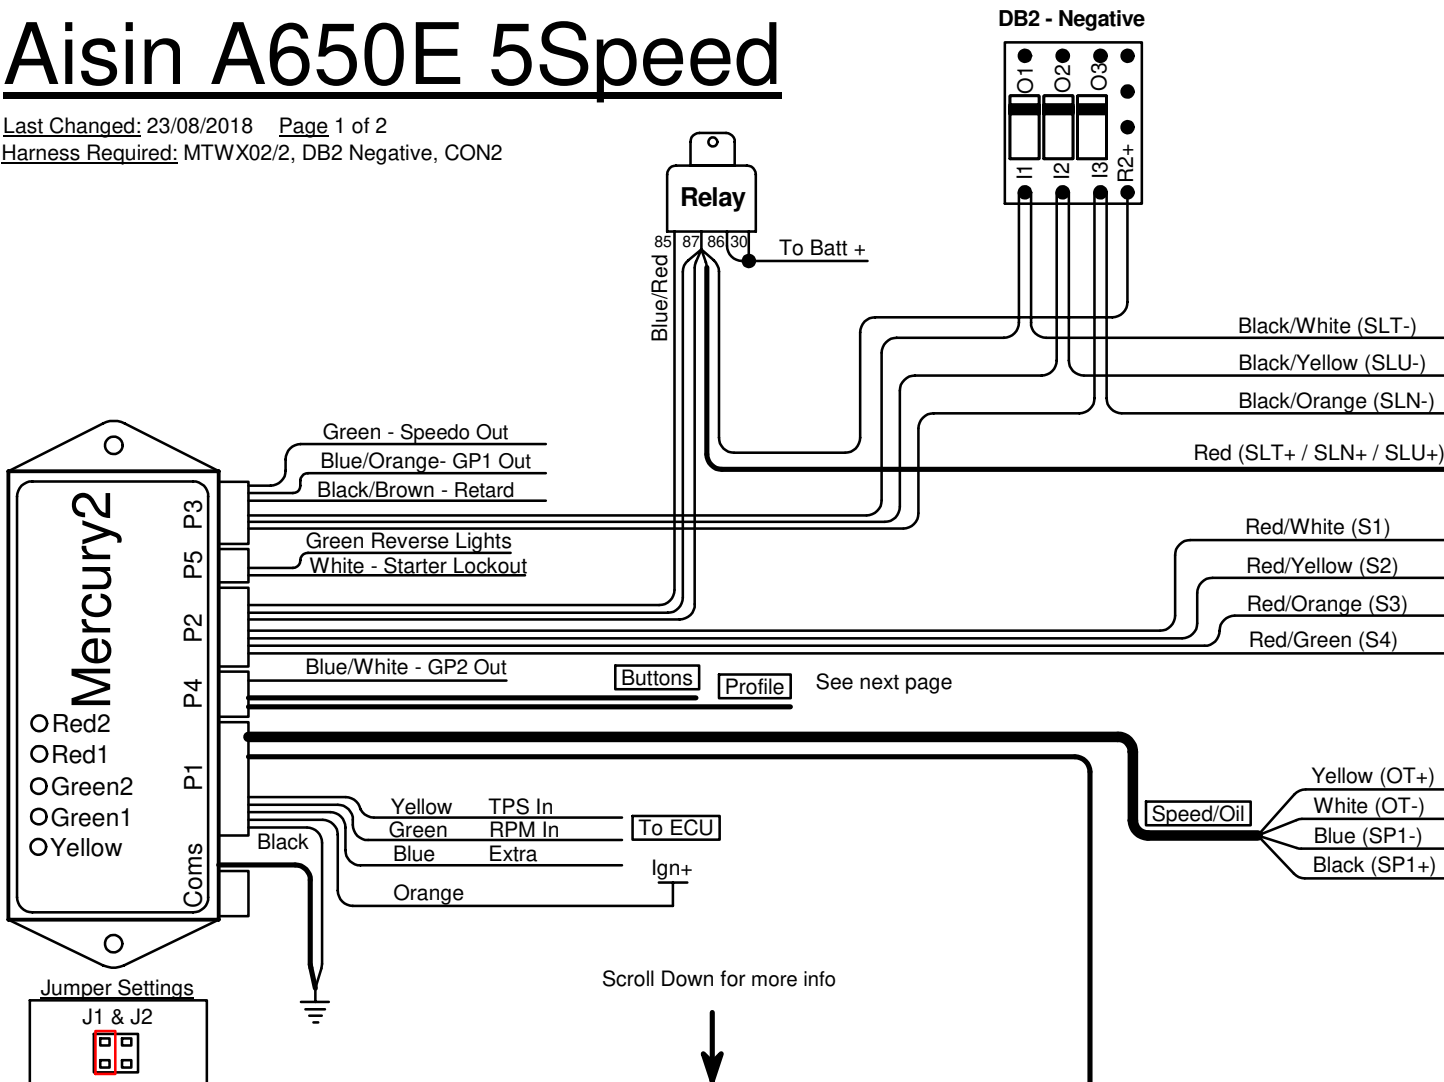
Aisin A650E 5Speed

Last Changed: 23/08/2018 Page 1 of 2
Harness Required: MTWX02/2, DB2 Negative, CON2

DB2 - Negative

O1 O2 O3

I1 I2 I3 R2+

Relay

85 87 86 30

To Batt +

Blue/Red

Black/White (SLT-)
Black/Yellow (SLU-)
Black/Orange (SLN-)
Red (SLT+ / SLN+ / SLU+)

Green - Speedo Out
Blue/Orange- GP1 Out
Black/Brown - Retard

Mercury2

P3
P5
P2
P4
P1
Coms

Green Reverse Lights
White - Starter Lockout

Red/White (S1)
Red/Yellow (S2)
Red/Orange (S3)
Red/Green (S4)

Blue/White - GP2 Out

Buttons
Profile
See next page

Red2
Red1
Green2
Green1
Yellow

Yellow (OT+)
White (OT-)
Blue (SP1-)
Black (SP1+)

Speed/Oil

Yellow TPS In
Green RPM In
Blue Extra
To ECU
Black
Ign+
Orange

Scroll Down for more info

Jumper Settings
J1 & J2